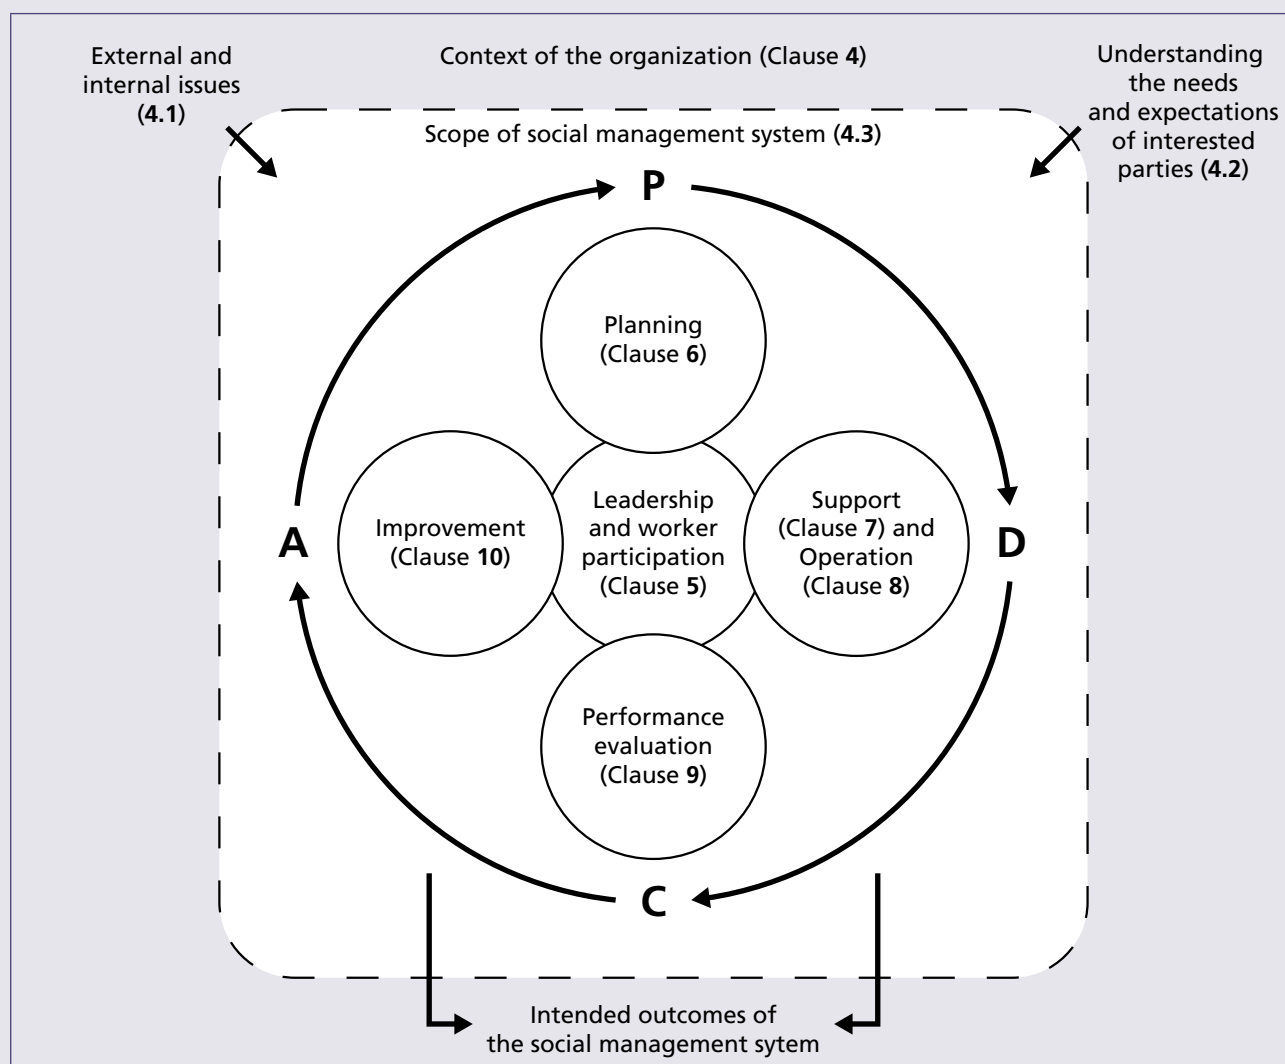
External and internal issues (**4.1**)

Context of the organization (Clause **4**)

Understanding the needs and expectations of interested parties (**4.2**)

Scope of social management system (**4.3**)

P

Planning (Clause **6**)

Improvement (Clause **10**)

A

Leadership and worker participation (Clause **5**)

Support (Clause **7**) and Operation (Clause **8**)

D

Performance evaluation (Clause **9**)

C

Intended outcomes of the social management sytem